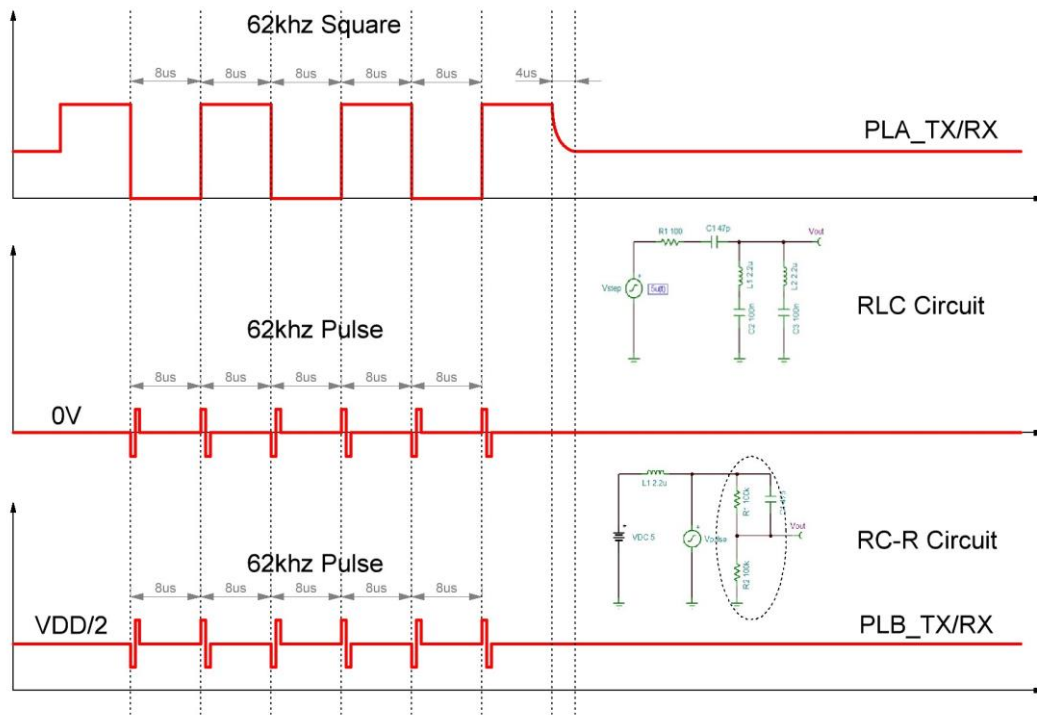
62khz Square

8us 8us 8us 8us 8us 4us

PLA_TX/RX

R1 100 C1 47p Vout

Vstep 5u

L1 2.2u L2 2.2u

C2 100n C3 100n

RLC Circuit

62khz Pulse

8us 8us 8us 8us 8us

0V

L1 2.2u

R1 100k

C1 47p

Vout

VDC 5

Vpulse

R2 100k

RC-R Circuit

62khz Pulse

8us 8us 8us 8us 8us

VDD/2

PLB_TX/RX